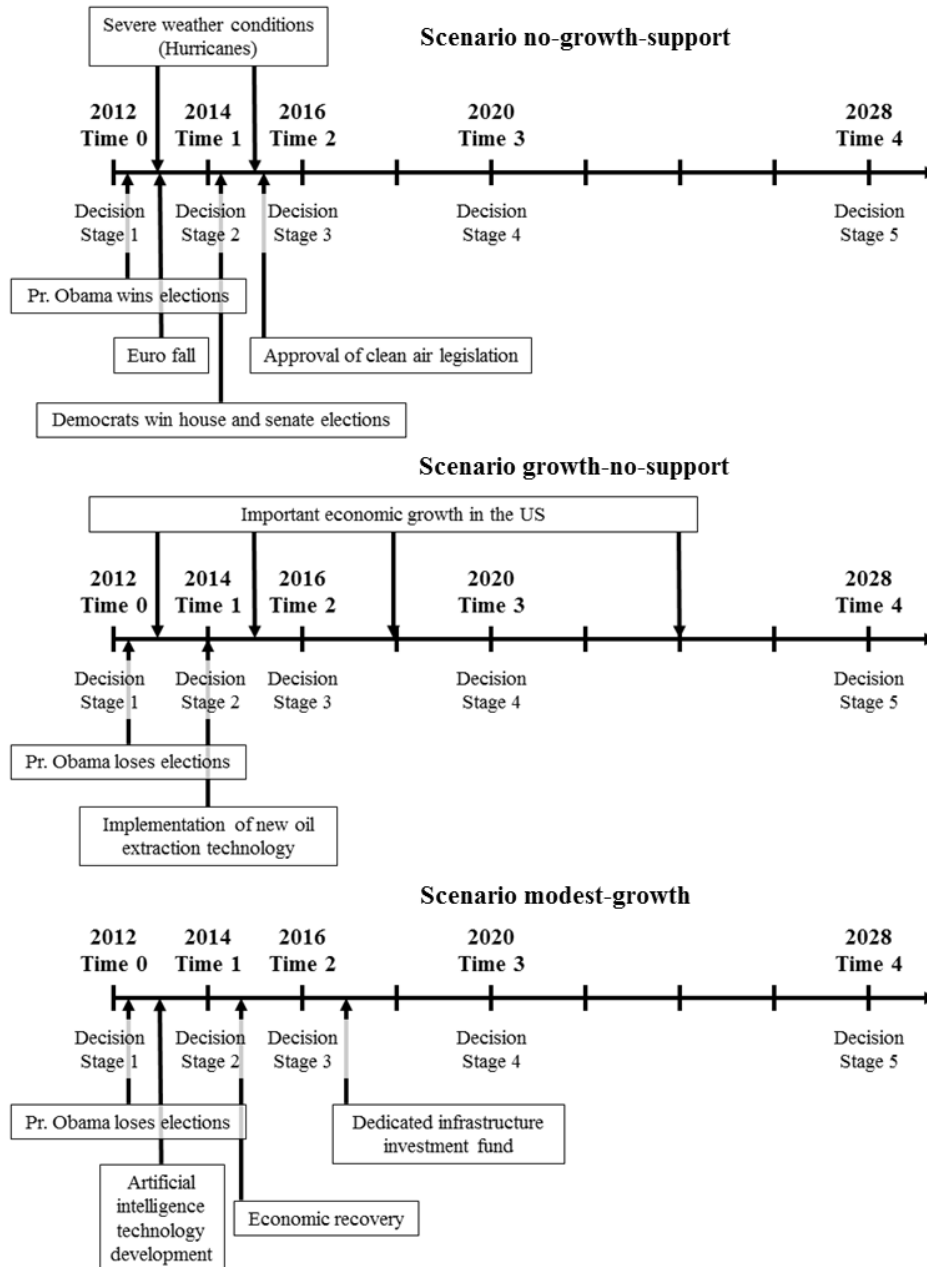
Severe weather conditions (Hurricanes)

Scenario no-growth-support

2012
Time 0

2014
Time 1

2016
Time 2

2020
Time 3

2028
Time 4

Decision Stage 1

Decision Stage 2

Decision Stage 3

Decision Stage 4

Decision Stage 5

Pr. Obama wins elections

Euro fall

Approval of clean air legislation

Democrats win house and senate elections

Scenario growth-no-support

Important economic growth in the US

2012
Time 0

2014
Time 1

2016
Time 2

2020
Time 3

2028
Time 4

Decision Stage 1

Decision Stage 2

Decision Stage 3

Decision Stage 4

Decision Stage 5

Pr. Obama loses elections

Implementation of new oil extraction technology

Scenario modest-growth

2012
Time 0

2014
Time 1

2016
Time 2

2020
Time 3

2028
Time 4

Decision Stage 1

Decision Stage 2

Decision Stage 3

Decision Stage 4

Decision Stage 5

Pr. Obama loses elections

Dedicated infrastructure investment fund

Artificial intelligence technology development

Economic recovery